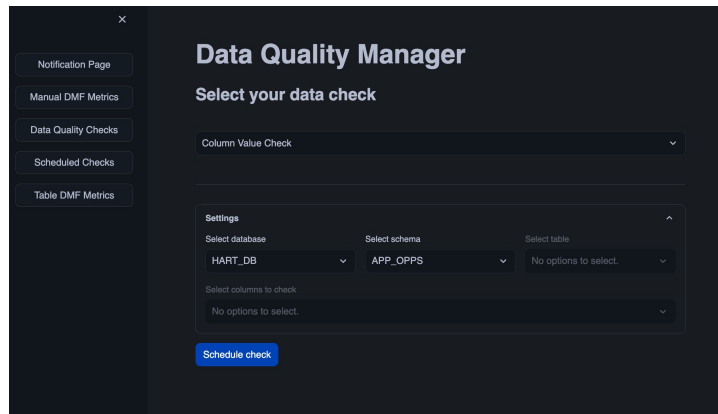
×

Notification Page

Manual DMF Metrics

Data Quality Checks

Scheduled Checks

Table DMF Metrics

Data Quality Manager

Select your data check

Column Value Check

Settings

Select database

HART_DB

Select schema

APP_OPPS

Select table

No options to select.

Select columns to check

No options to select.

Schedule check